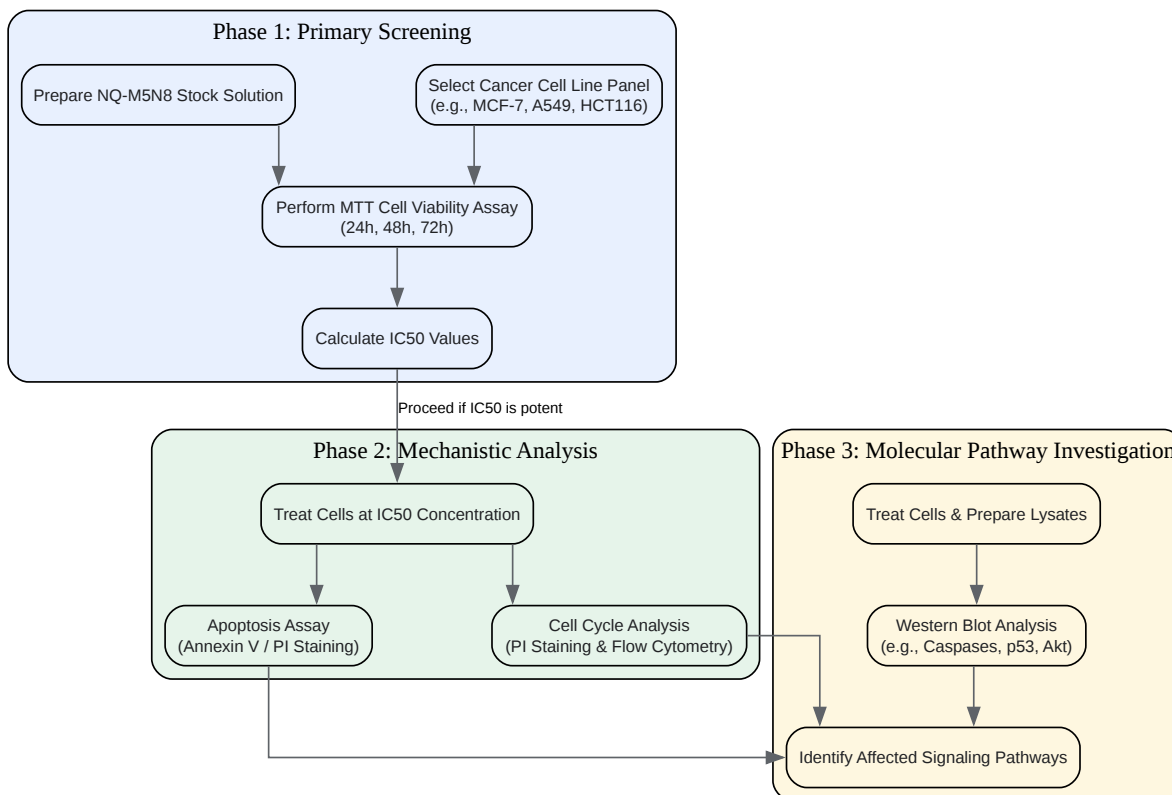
Phase 1: Primary Screening

Prepare NQ-M5N8 Stock Solution

Select Cancer Cell Line Panel (e.g., MCF-7, A549, HCT116)

Perform MTT Cell Viability Assay (24h, 48h, 72h)

Calculate IC50 Values

Proceed if IC50 is potent

Phase 2: Mechanistic Analysis

Treat Cells at IC50 Concentration

Apoptosis Assay (Annexin V / PI Staining)

Cell Cycle Analysis (PI Staining & Flow Cytometry)

Phase 3: Molecular Pathway Investigation

Treat Cells & Prepare Lysates

Western Blot Analysis (e.g., Caspases, p53, Akt)

Identify Affected Signaling Pathways